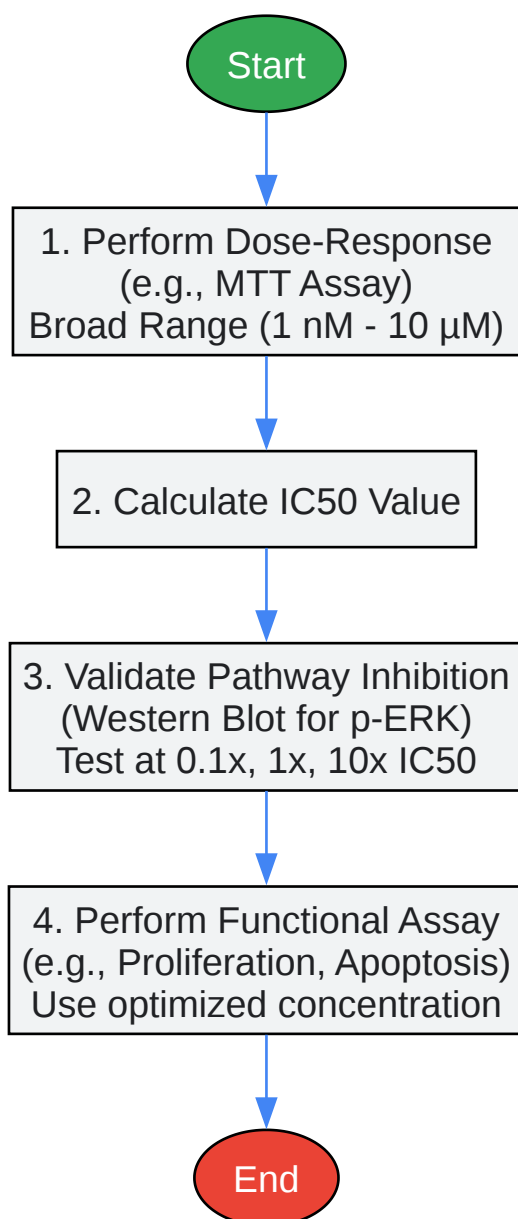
Start

1. Perform Dose-Response (e.g., MTT Assay) Broad Range (1 nM - 10 µM)

2. Calculate IC50 Value

3. Validate Pathway Inhibition (Western Blot for p-ERK) Test at 0.1x, 1x, 10x IC50

4. Perform Functional Assay (e.g., Proliferation, Apoptosis) Use optimized concentration

End